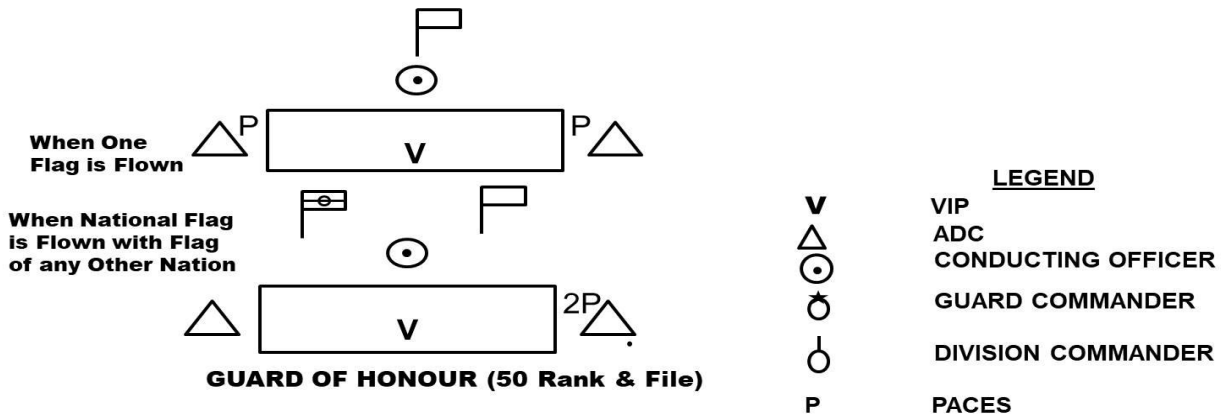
P

V

P

When One Flag is Flown

When National Flag is Flown with Flag of any Other Nation

V

2P

GUARD OF HONOUR (50 Rank & File)

LEGEND

V VIP

ADC

CONDUCTING OFFICER

GUARD COMMANDER

DIVISION COMMANDER

P PACES